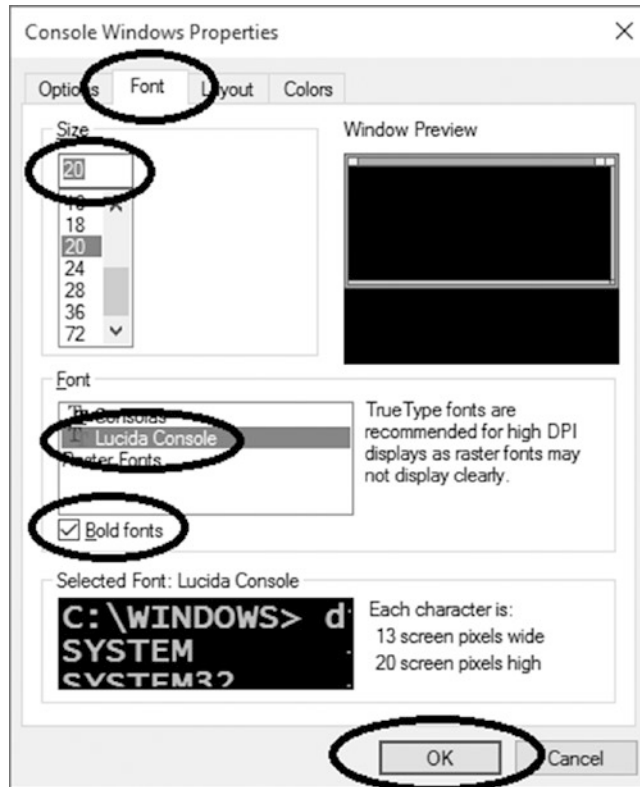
Console Windows Properties

Options Font Layout Colors

Size

20

16
18
20
24
28
36
72

Window Preview

Font

Consolas
Lucida Console
Raster Fonts

TrueType fonts are recommended for high DPI displays as raster fonts may not display clearly.

Bold fonts

Selected Font: Lucida Console

C:\WINDOWS> d
SYSTEM
SYSTEM32

Each character is:
13 screen pixels wide
20 screen pixels high

OK

Cancel